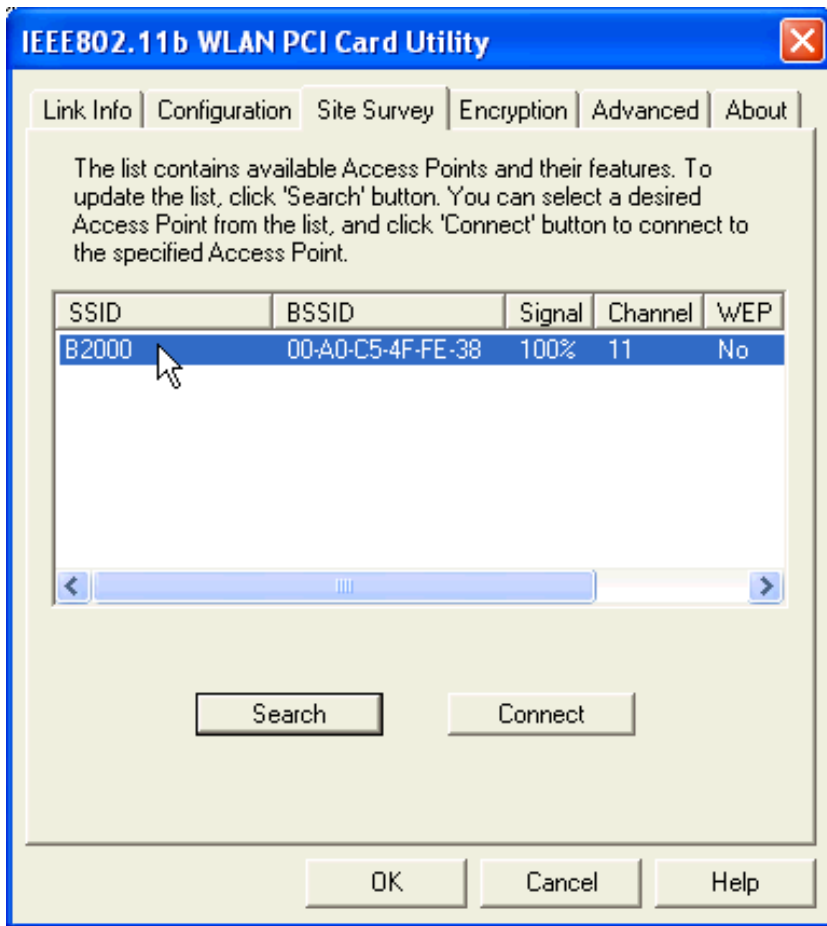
IEEE802.11b WLAN PCI Card Utility

Link Info | Configuration | Site Survey | Encryption | Advanced | About

The list contains available Access Points and their features. To update the list, click 'Search' button. You can select a desired Access Point from the list, and click 'Connect' button to connect to the specified Access Point.

| SSID | BSSID | Signal | Channel | WEP |
|---|---|---|---|---|
| B2000 | 00-A0-C5-4F-FE-38 | 100% | 11 | No |

Search

Connect

OK

Cancel

Help